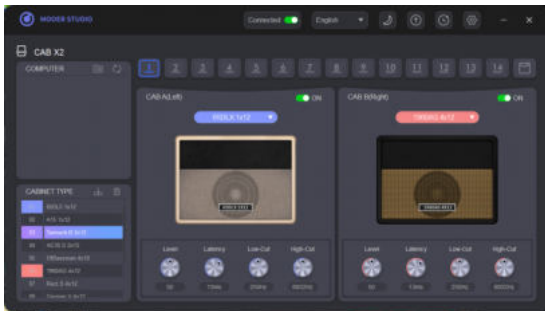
MOOER STUDIO

Connected

English

CAB X2

COMPUTER

1 2 3 4 5 6 7 8 9 10 11 12 13 14

CAB A(Left)

ON

RBLK 1x12

CAB B(Right)

ON

TWBKG 4x12

Level

Latency

Low-Cut

High-Cut

Level

Latency

Low-Cut

High-Cut

CABINET TYPE

RBLK 1x12

4/15 1x12

Selmark B 4x12

AC30 2x12

Diflosion 4x12

TWBKG 4x12

Rect 2 4x12

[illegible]